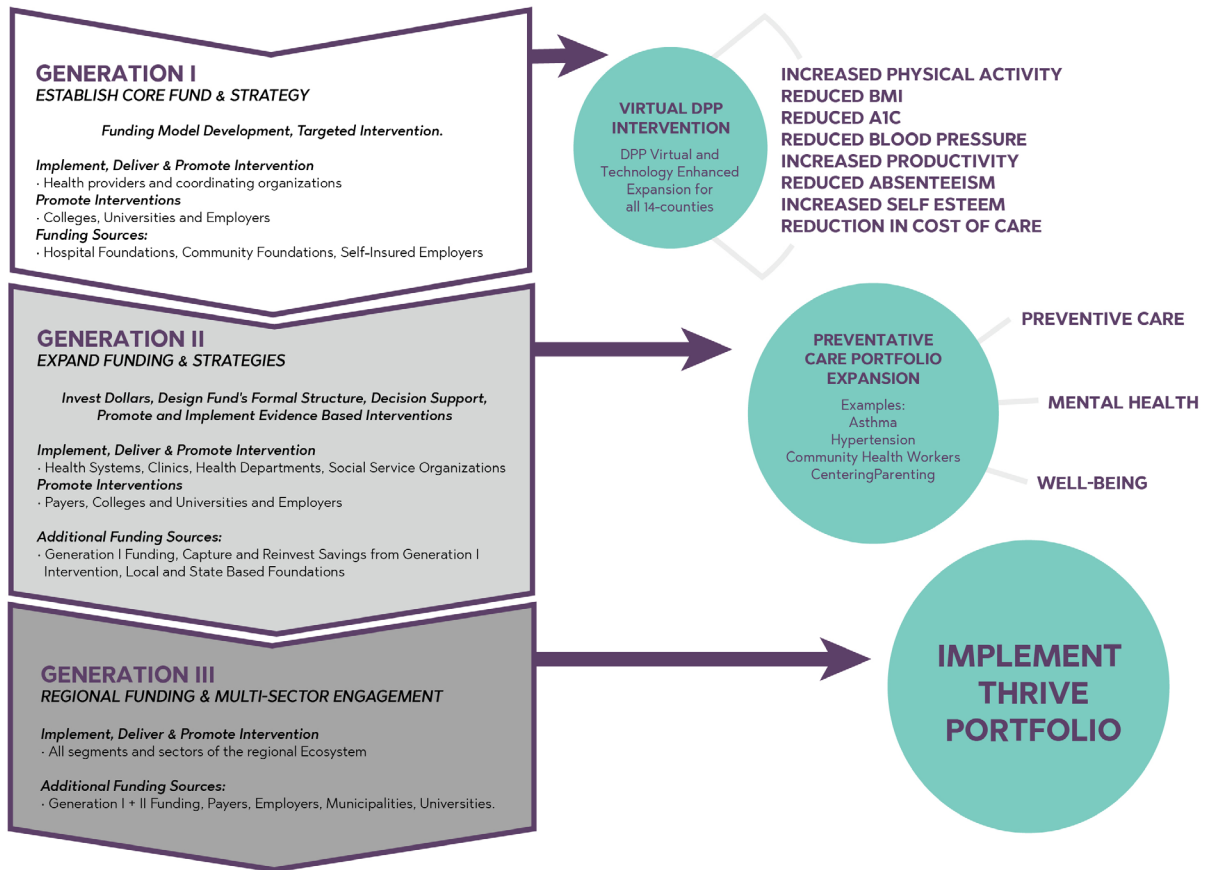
GENERATION I
ESTABLISH CORE FUND & STRATEGY

Funding Model Development, Targeted Intervention.

Implement, Deliver & Promote Intervention
· Health providers and coordinating organizations
Promote Interventions
· Colleges, Universities and Employers
Funding Sources:
· Hospital Foundations, Community Foundations, Self-Insured Employers

VIRTUAL DPP INTERVENTION
DPP Virtual and Technology Enhanced Expansion for all 14-counties

INCREASED PHYSICAL ACTIVITY
REDUCED BMI
REDUCED A1C
REDUCED BLOOD PRESSURE
INCREASED PRODUCTIVITY
REDUCED ABSENTEEISM
INCREASED SELF ESTEEM
REDUCTION IN COST OF CARE

GENERATION II
EXPAND FUNDING & STRATEGIES

Invest Dollars, Design Fund's Formal Structure, Decision Support, Promote and Implement Evidence Based Interventions

Implement, Deliver & Promote Intervention
· Health Systems, Clinics, Health Departments, Social Service Organizations
Promote Interventions
· Payers, Colleges and Universities and Employers

Additional Funding Sources:
· Generation I Funding, Capture and Reinvest Savings from Generation I Intervention, Local and State Based Foundations

PREVENTATIVE CARE PORTFOLIO EXPANSION
Examples:
Asthma
Hypertension
Community Health Workers
CenteringParenting

PREVENTIVE CARE
MENTAL HEALTH
WELL-BEING

GENERATION III
REGIONAL FUNDING & MULTI-SECTOR ENGAGEMENT

Implement, Deliver & Promote Intervention
· All segments and sectors of the regional Ecosystem

Additional Funding Sources:
· Generation I + II Funding, Payers, Employers, Municipalities, Universities.

IMPLEMENT THRIVE PORTFOLIO